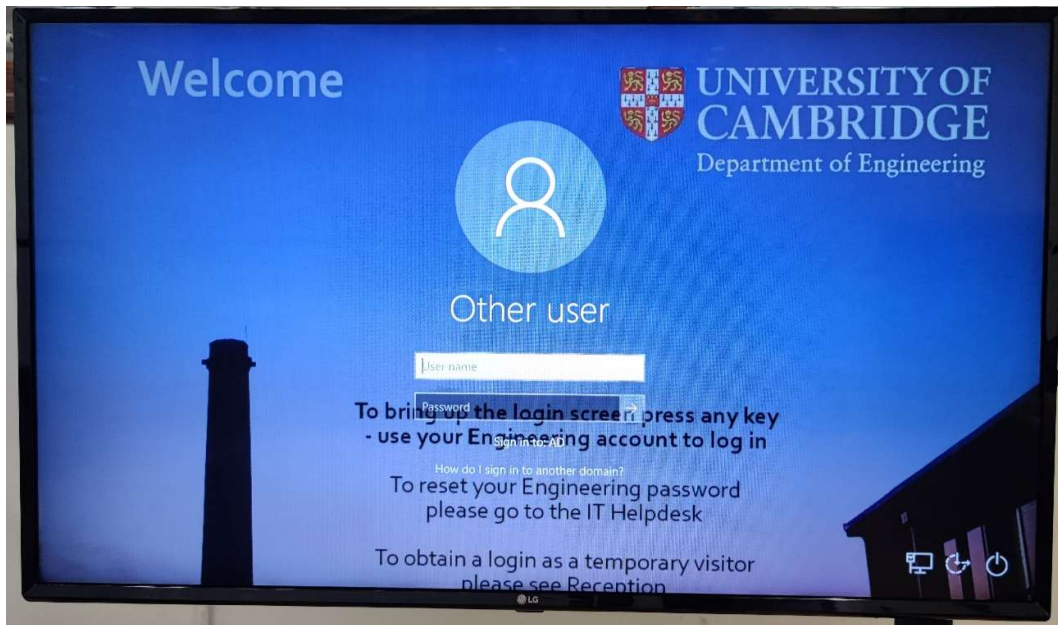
Welcome

UNIVERSITY OF CAMBRIDGE
Department of Engineering

Other user

User name

Password

To bring up the login screen press any key - use your Engineering account to log in

Sign in to: AD

How do I sign in to another domain?

To reset your Engineering password please go to the IT Helpdesk

To obtain a login as a temporary visitor please see Reception

LG